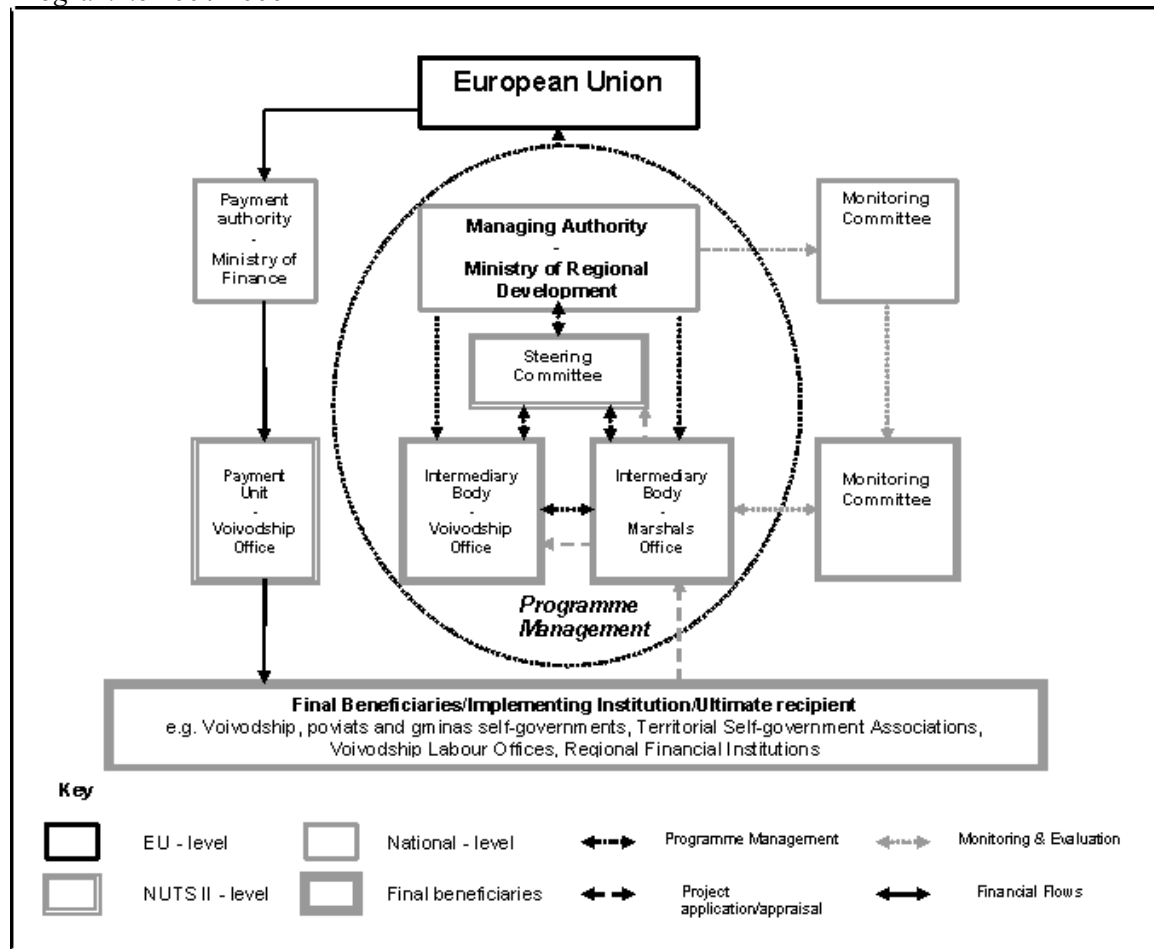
European Union

Payment authority - Ministry of Finance

Managing Authority - Ministry of Regional Development

Monitoring Committee

Steering Committee

Payment Unit - Voivodship Office

Intermediary Body - Voivodship Office

Intermediary Body - Marshals Office

Monitoring Committee

Programme Management

Final Beneficiaries/Implementing Institution/Ultimate recipient
e.g. Voivodship, poviats and gminas self-governments, Territorial Self-government Associations, Voivodship Labour Offices, Regional Financial Institutions

Key

EU - level

National - level

Programme Management

Monitoring & Evaluation

NUTS II - level

Final beneficiaries

Project application/appraisal

Financial Flows